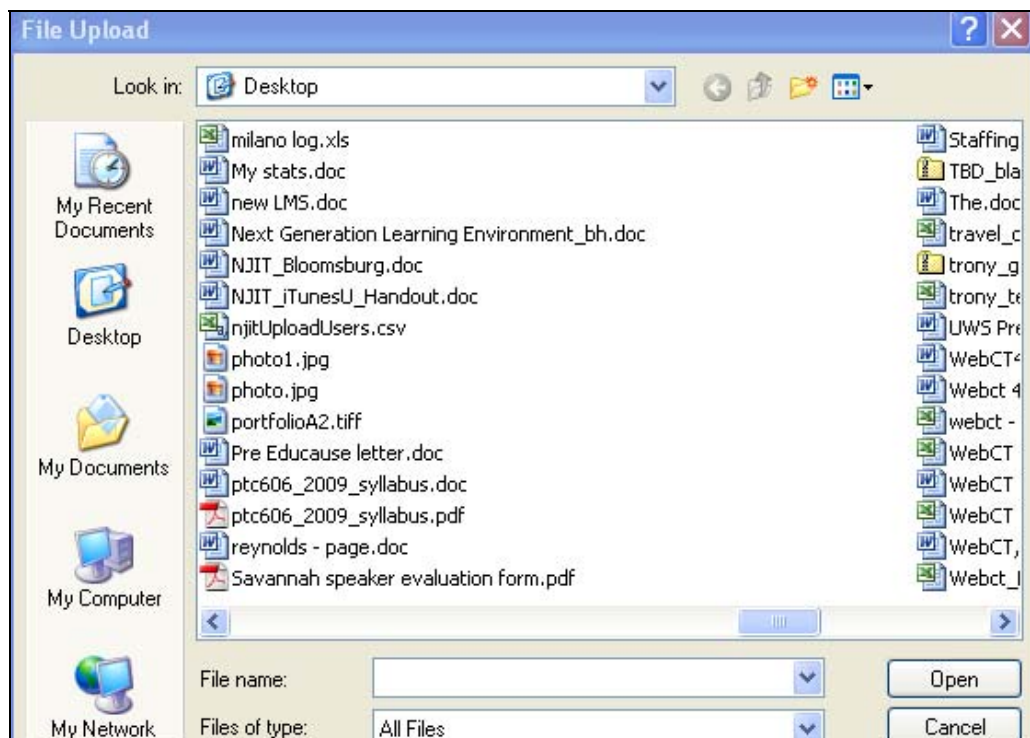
File Upload

Look in: Desktop

My Recent Documents

Desktop

My Documents

My Computer

My Network

milano log.xls
My stats.doc
new LMS.doc
Next Generation Learning Environment_bh.doc
NJIT_Bloomsburg.doc
NJIT_iTunesU_Handout.doc
njitUploadUsers.csv
photo1.jpg
photo.jpg
portfolioA2.tiff
Pre Educause letter.doc
ptc606_2009_syllabus.doc
ptc606_2009_syllabus.pdf
reynolds - page.doc
Savannah speaker evaluation form.pdf

Staffing
TBD_bla
The.doc
travel_c
trony_g
trony_te
UWS Pre
WebCT4
Webct 4
webct -
WebCT
WebCT
WebCT
WebCT,
Webct_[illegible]

File name:
Files of type: All Files

Open
Cancel